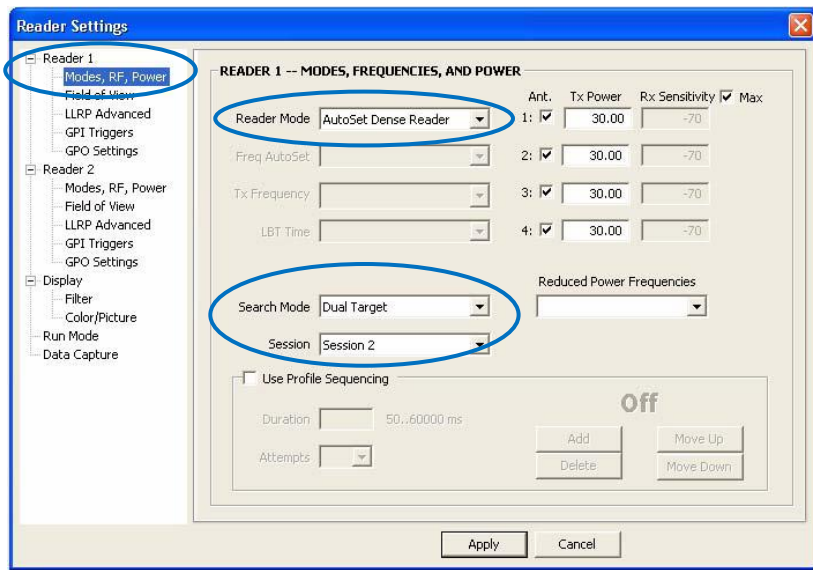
Reader Settings

Reader 1
Modes, RF, Power
Field of View
LLRP Advanced
GPI Triggers
GPO Settings
Reader 2
Modes, RF, Power
Field of View
LLRP Advanced
GPI Triggers
GPO Settings
Display
Filter
Color/Picture
Run Mode
Data Capture

READER 1 -- MODES, FREQUENCIES, AND POWER

Reader Mode AutoSet Dense Reader
Freq AutoSet
Tx Frequency
LBT Time

| Ant. | Tx Power | Rx Sensitivity Max |
|---|---|---|
| 1: | 30.00 | -70 |
| 2: | 30.00 | -70 |
| 3: | 30.00 | -70 |
| 4: | 30.00 | -70 |

Reduced Power Frequencies

Search Mode Dual Target
Session Session 2

Use Profile Sequencing
Off
Duration 50..60000 ms
Attempts
Add
Delete
Move Up
Move Down

Apply
Cancel